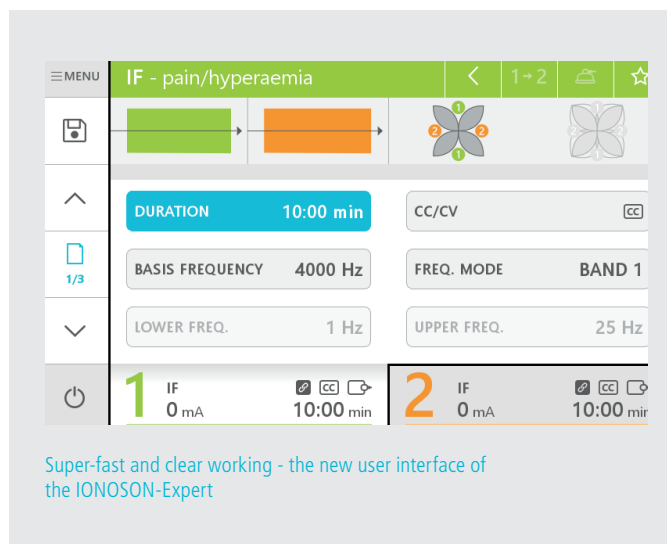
MENU

IF - pain/hyperaemia

1→2

1 2 2 1

DURATION 10:00 min

CC/CV CC

1/3

BASIS FREQUENCY 4000 Hz

FREQ. MODE BAND 1

LOWER FREQ. 1 Hz

UPPER FREQ. 25 Hz

1 IF 0 mA CC 10:00 min

2 IF 0 mA CC 10:00 min

Super-fast and clear working - the new user interface of the IONOSON-Expert